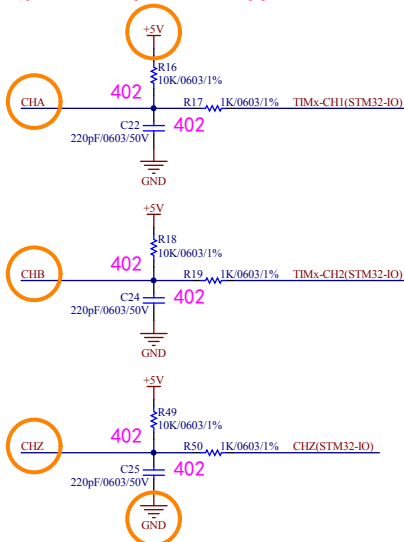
+5V
R16
10K/0603/1%
402
CHA
R17 1K/0603/1% TIMx-CH1(STM32-IO)
C22
402
220pF/0603/50V
GND

+5V
R18
10K/0603/1%
402
CHB
R19 1K/0603/1% TIMx-CH2(STM32-IO)
C24
402
220pF/0603/50V
GND

+5V
R49
10K/0603/1%
402
CHZ
R50 1K/0603/1% CHZ(STM32-IO)
C25
402
220pF/0603/50V
GND